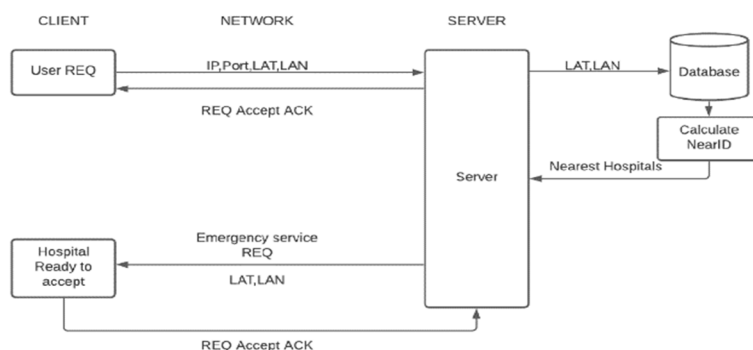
CLIENT

NETWORK

SERVER

User REQ

IP,Port,LAT,LAN

REQ Accept ACK

LAT,LAN

Database

Calculate NearID

Nearest Hospitals

Server

Hospital Ready to accept

Emergency service REQ

LAT,LAN

REQ Accept ACK